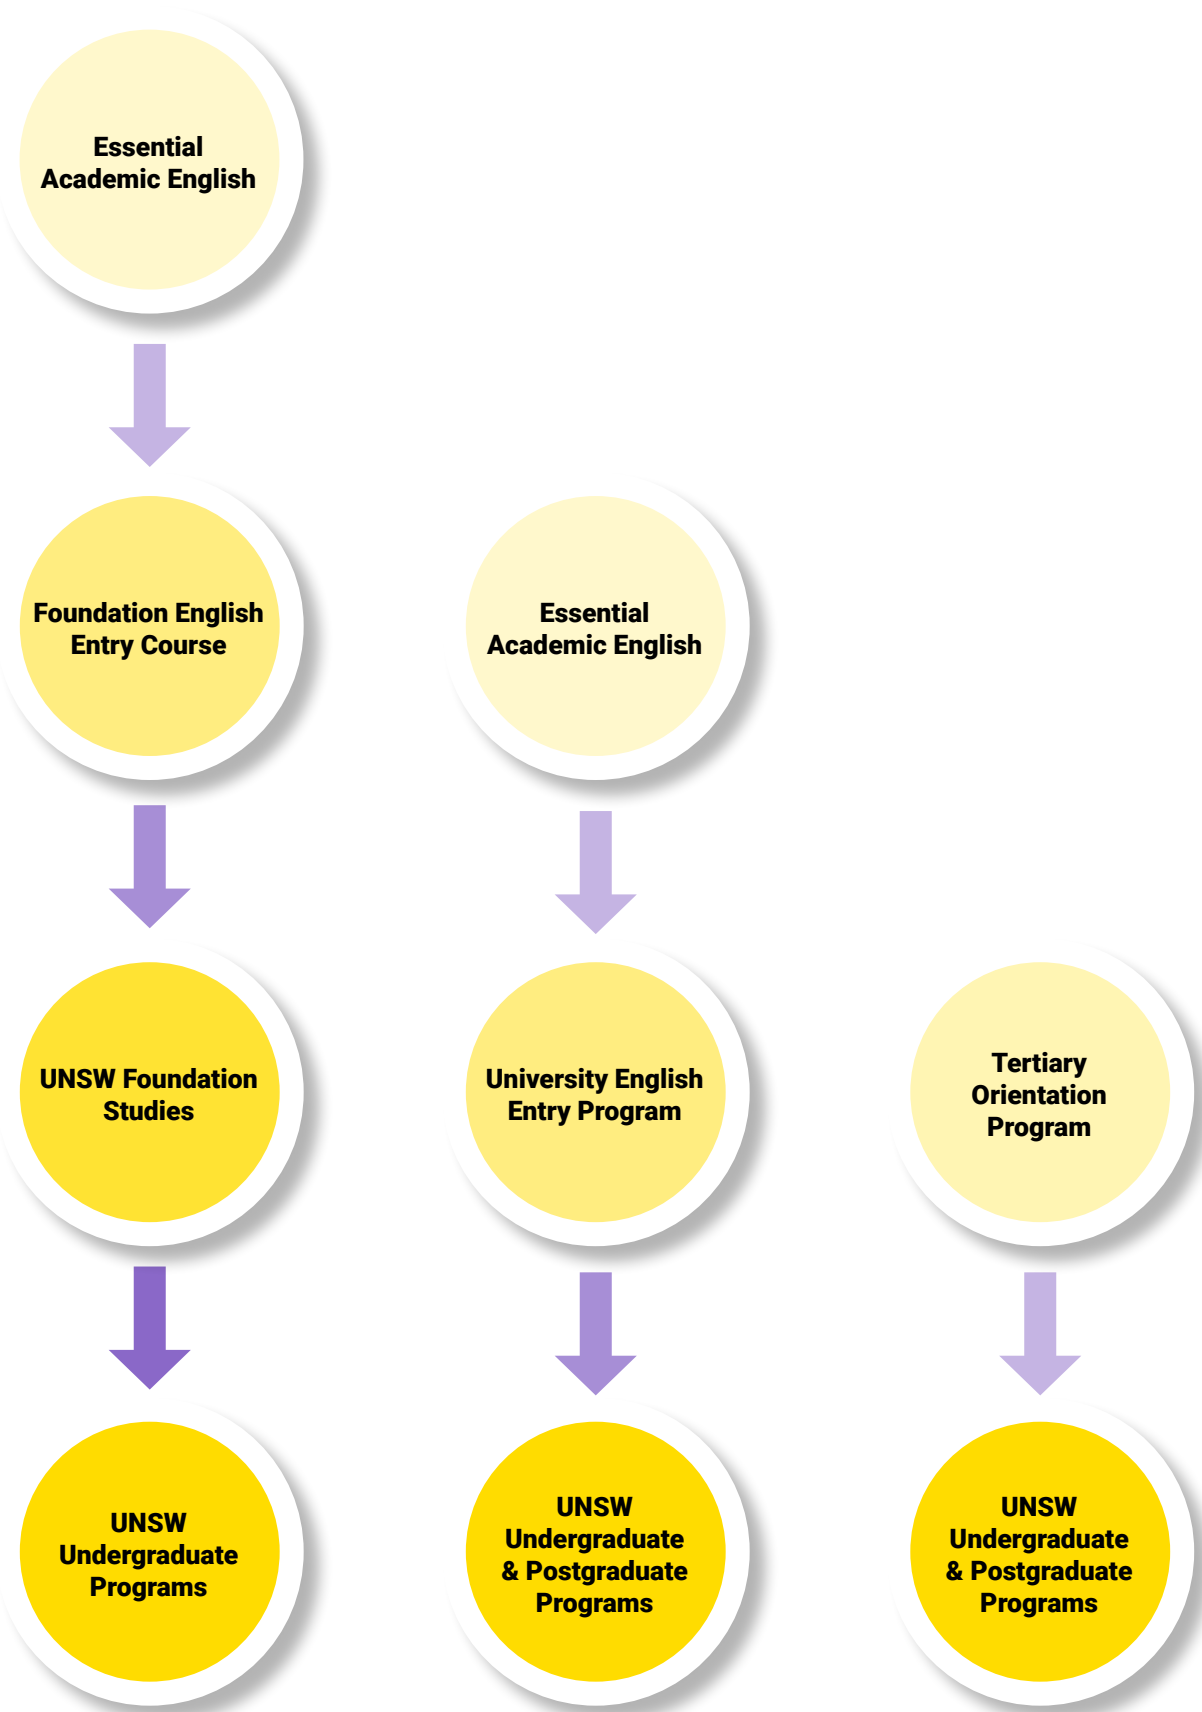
Essential Academic English

Foundation English Entry Course

UNSW Foundation Studies

UNSW Undergraduate Programs

Essential Academic English

University English Entry Program

UNSW Undergraduate & Postgraduate Programs

Tertiary Orientation Program

UNSW Undergraduate & Postgraduate Programs